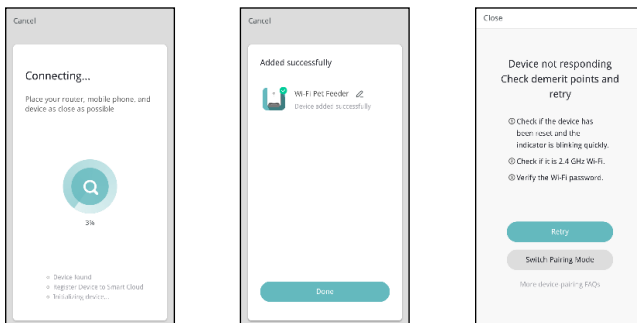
Cancel

Connecting...

Place your router, mobile phone, and device as close as possible

3%

Device found
Register Device to Smart Cloud
Initializing device...

Cancel

Added successfully

Wi-Fi Pet Feeder

Device added successfully

Done

Close

Device not responding
Check demerit points and retry

① Check if the device has been reset and the indicator is blinking quickly.

② Check if it is 2.4 GHz Wi-Fi.

③ Verify the Wi-Fi password.

Retry

Switch Pairing Mode

More device pairing FAQs